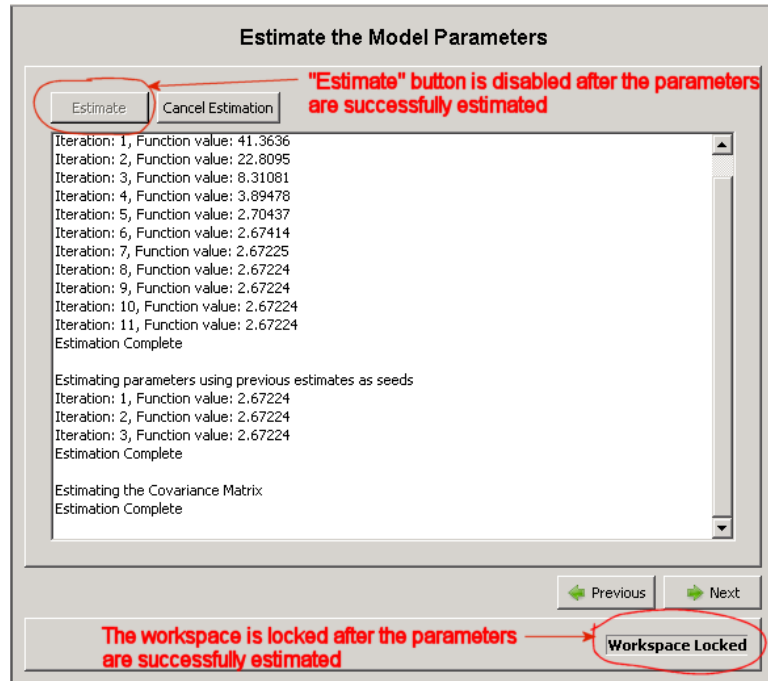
Estimate the Model Parameters

Estimate

Cancel Estimation

"Estimate" button is disabled after the parameters are successfully estimated

Iteration: 1, Function value: 41.3636
Iteration: 2, Function value: 22.8095
Iteration: 3, Function value: 8.31081
Iteration: 4, Function value: 3.89478
Iteration: 5, Function value: 2.70437
Iteration: 6, Function value: 2.67414
Iteration: 7, Function value: 2.67225
Iteration: 8, Function value: 2.67224
Iteration: 9, Function value: 2.67224
Iteration: 10, Function value: 2.67224
Iteration: 11, Function value: 2.67224
Estimation Complete

Estimating parameters using previous estimates as seeds
Iteration: 1, Function value: 2.67224
Iteration: 2, Function value: 2.67224
Iteration: 3, Function value: 2.67224
Estimation Complete

Estimating the Covariance Matrix
Estimation Complete

Previous

Next

The workspace is locked after the parameters are successfully estimated

Workspace Locked